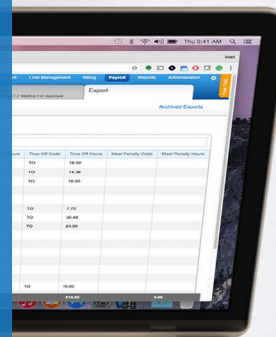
Thu 9:41 AM

Start

Cost Management | Billing | Payroll | Reports | Administration

| 2 Waiting For Approval

Export

Archived Exports

| urs | Time Off Code | Time Off Hours | Meal Penalty Code | Meal Penalty Hours |
|---|---|---|---|---|
| | TO | 16.00 | | |
| | TO | 14.36 | | |
| | TO | 16.00 | | |
| | | | | |
| | | | | |
| | TO | 7.02 | | |
| | TO | 30.46 | | |
| | TO | 24.00 | | |
| | | | | |
| | | | | |
| | | | | |
| | TO | 8.00 | | |
| | | 218.82 | | 3.00 |